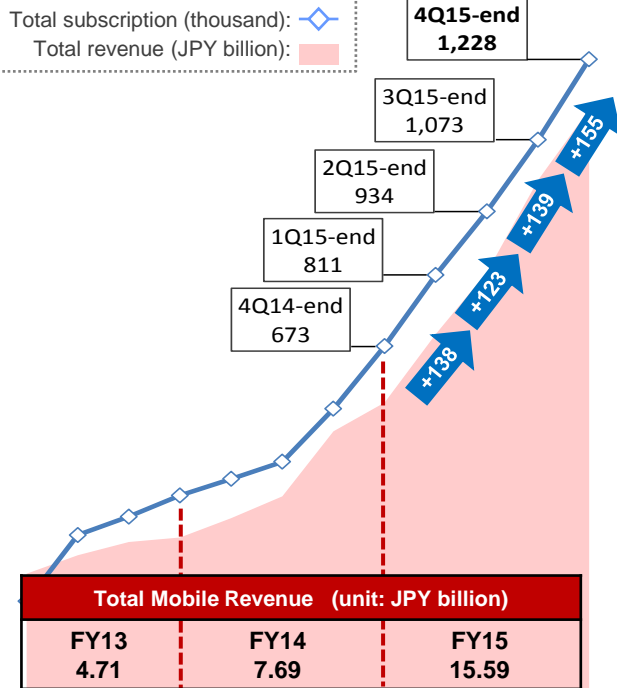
Total subscription (thousand):
Total revenue (JPY billion):

4Q15-end
1,228

3Q15-end
1,073

2Q15-end
934

1Q15-end
811

4Q14-end
673

+155
+139
+123
+138

Total Mobile Revenue (unit: JPY billion)

| FY13 | FY14 | FY15 |
|---|---|---|
| 4.71 | 7.69 | 15.59 |